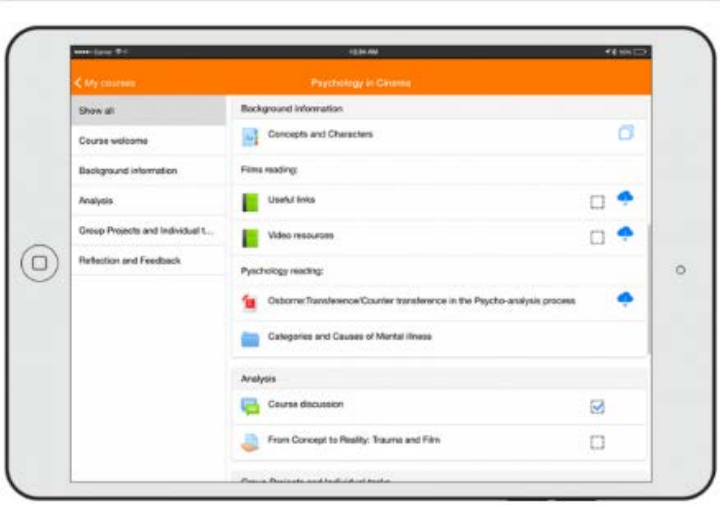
10:34 AM

< My courses

Psychology in Cinema

Show all

Course welcome

Background information

Analysis

Group Projects and Individual t...

Reflection and Feedback

Background information

Concepts and Characters

Films reading:

Useful links

Video resources

Psychology reading:

Osborne:Transference/Counter transference in the Psycho-analysis process

Categories and Causes of Mental illness

Analysis

Course discussion

From Concept to Reality: Trauma and Film

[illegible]